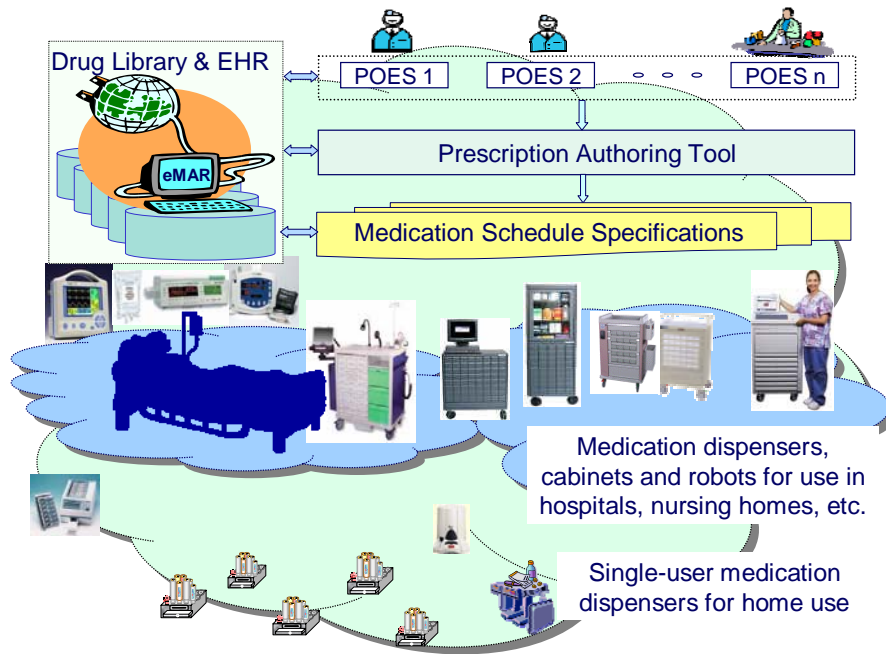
Drug Library & EHR

eMAR

POES 1

POES 2

POES n

Prescription Authoring Tool

Medication Schedule Specifications

Medication dispensers, cabinets and robots for use in hospitals, nursing homes, etc.

Single-user medication dispensers for home use